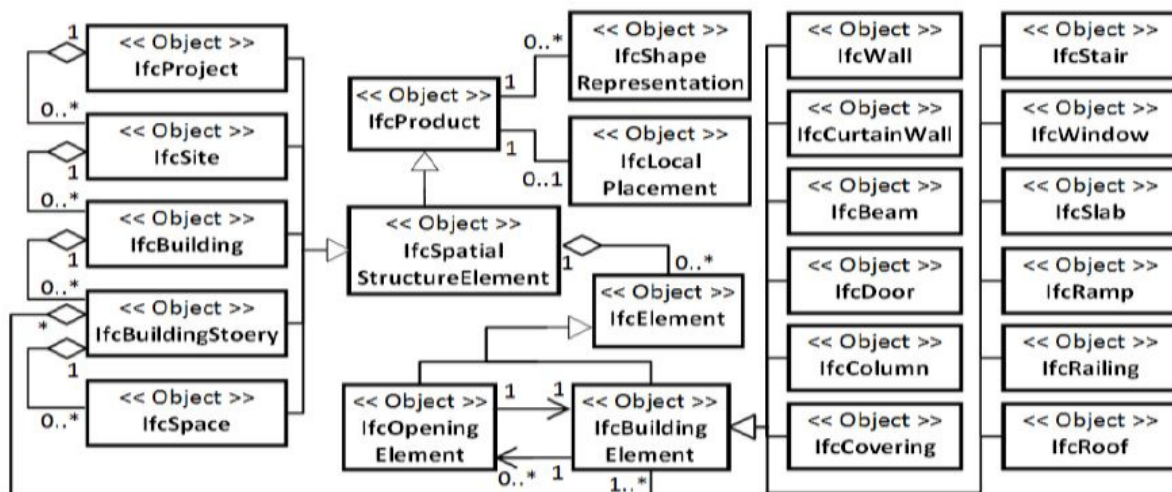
1
<< Object >>
IfcProject
0..*
<< Object >>
IfcSite
1
0..*
<< Object >>
IfcBuilding
1
0..*
*
<< Object >>
IfcBuildingStoery
1
0..*
<< Object >>
IfcSpace

<< Object >>
IfcProduct
1
0..*
<< Object >>
IfcShape Representation
1
0..1
<< Object >>
IfcLocal Placement
<< Object >>
IfcSpatial StructureElement
1
0..*
<< Object >>
IfcElement
<< Object >>
IfcOpening Element
1
1
<< Object >>
IfcBuilding Element
0..*
1
1..*

<< Object >>
IfcWall
<< Object >>
IfcCurtainWall
<< Object >>
IfcBeam
<< Object >>
IfcDoor
<< Object >>
IfcColumn
<< Object >>
IfcCovering

<< Object >>
IfcStair
<< Object >>
IfcWindow
<< Object >>
IfcSlab
<< Object >>
IfcRamp
<< Object >>
IfcRailing
<< Object >>
IfcRoof